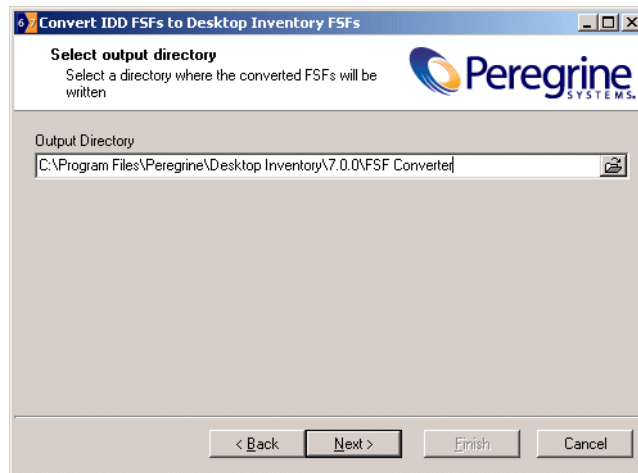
6 7 Convert IDD FSFs to Desktop Inventory FSFs

Select output directory
Select a directory where the converted FSFs will be written

Peregrine SYSTEMS.

Output Directory
C:\Program Files\Peregrine\Desktop Inventory\7.0.0\FSF Converter

< Back
Next >
Finish
Cancel